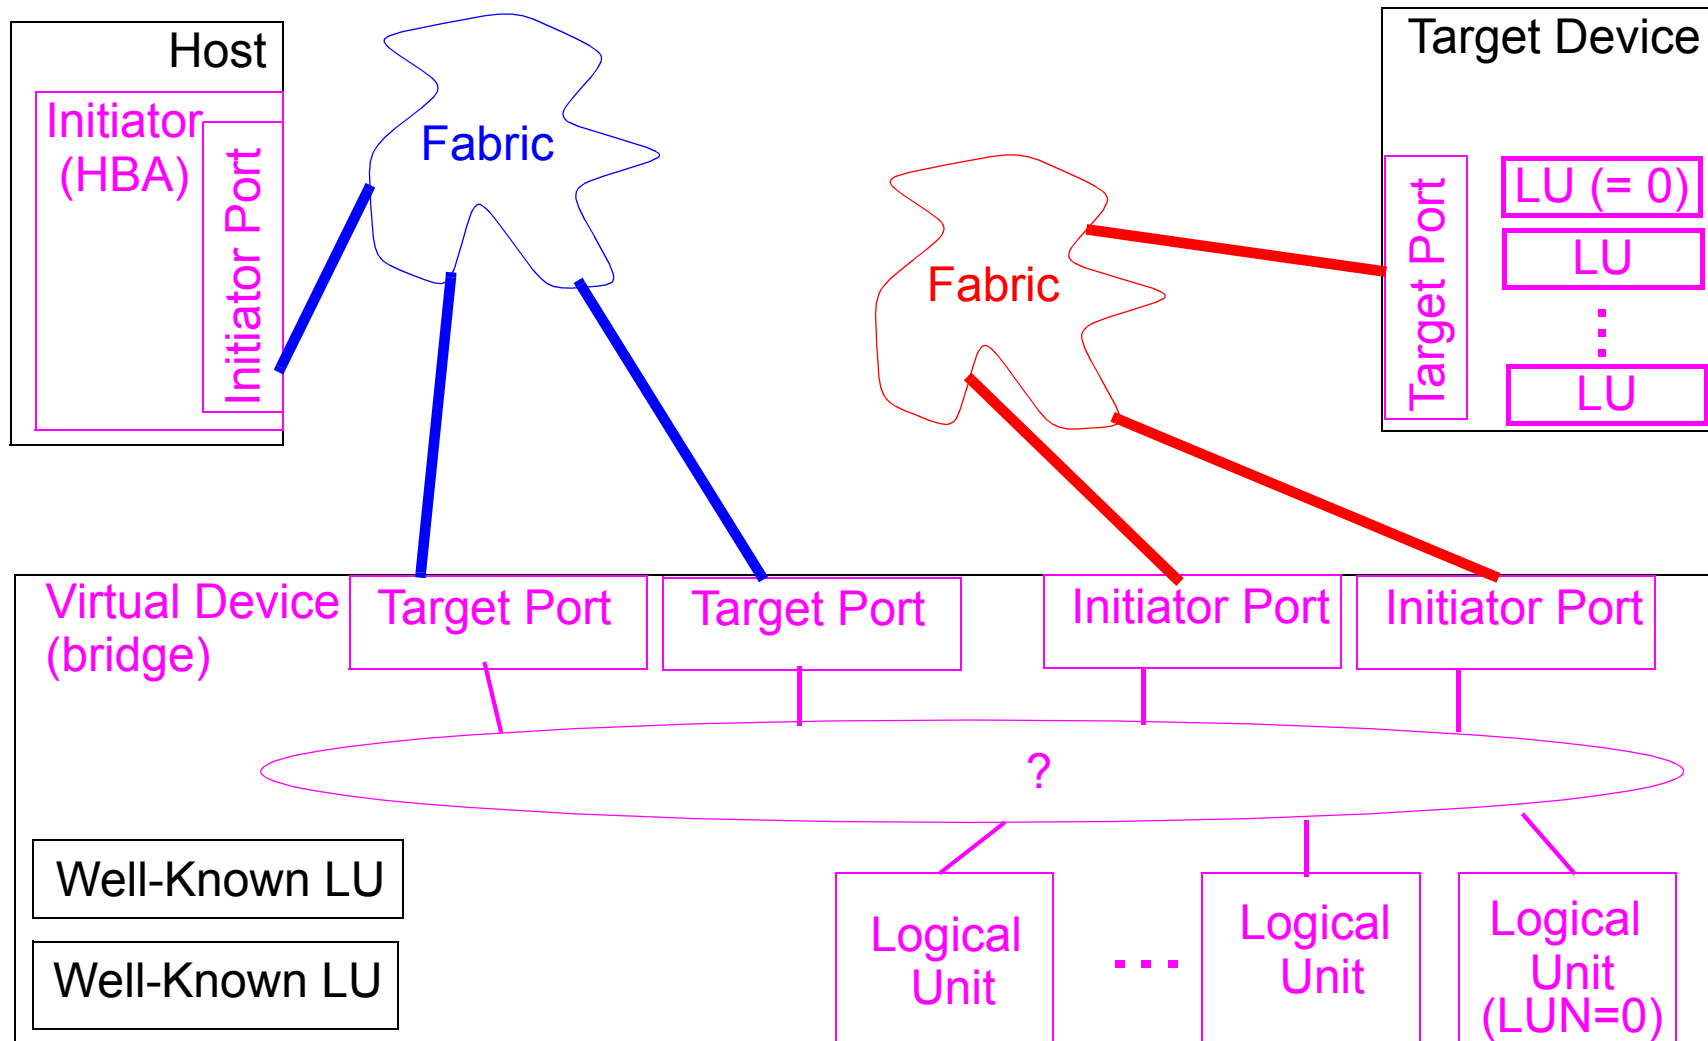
Host

Initiator (HBA)

Initiator Port

Fabric

Target Device

Target Port

LU (= 0)

LU

⋮

LU

Fabric

Virtual Device (bridge)

Target Port

Target Port

Initiator Port

Initiator Port

?

Well-Known LU

Well-Known LU

Logical Unit

. . .

Logical Unit

Logical Unit (LUN=0)